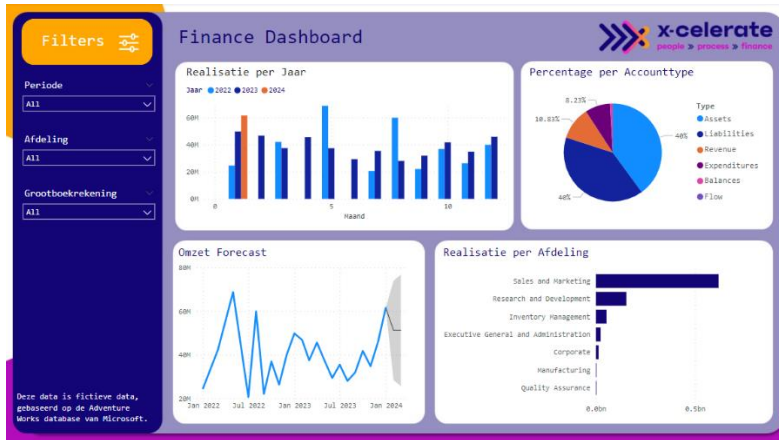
Filters

Periode

All

Afdeling

All

Grootboekrekening

All

Deze data is fictieve data, gebaseerd op de Adventure Works database van Microsoft.

Finance Dashboard

x-celerate
people » process » finance

Realisatie per Jaar

Jaar 2022 2023 2024

60M
40M
20M
0M

0 5 10
Maand

Percentage per Accounttype

8.23%
10.83%
40%
40%

Type
Assets
Liabilities
Revenue
Expenditures
Balances
Flow

Omzet Forecast

80M
60M
40M
20M

Jan 2022 Jul 2022 Jan 2023 Jul 2023 Jan 2024

Realisatie per Afdeling

Sales and Marketing
Research and Development
Inventory Management
Executive General and Administration
Corporate
Manufacturing
Quality Assurance

0.0bn 0.5bn